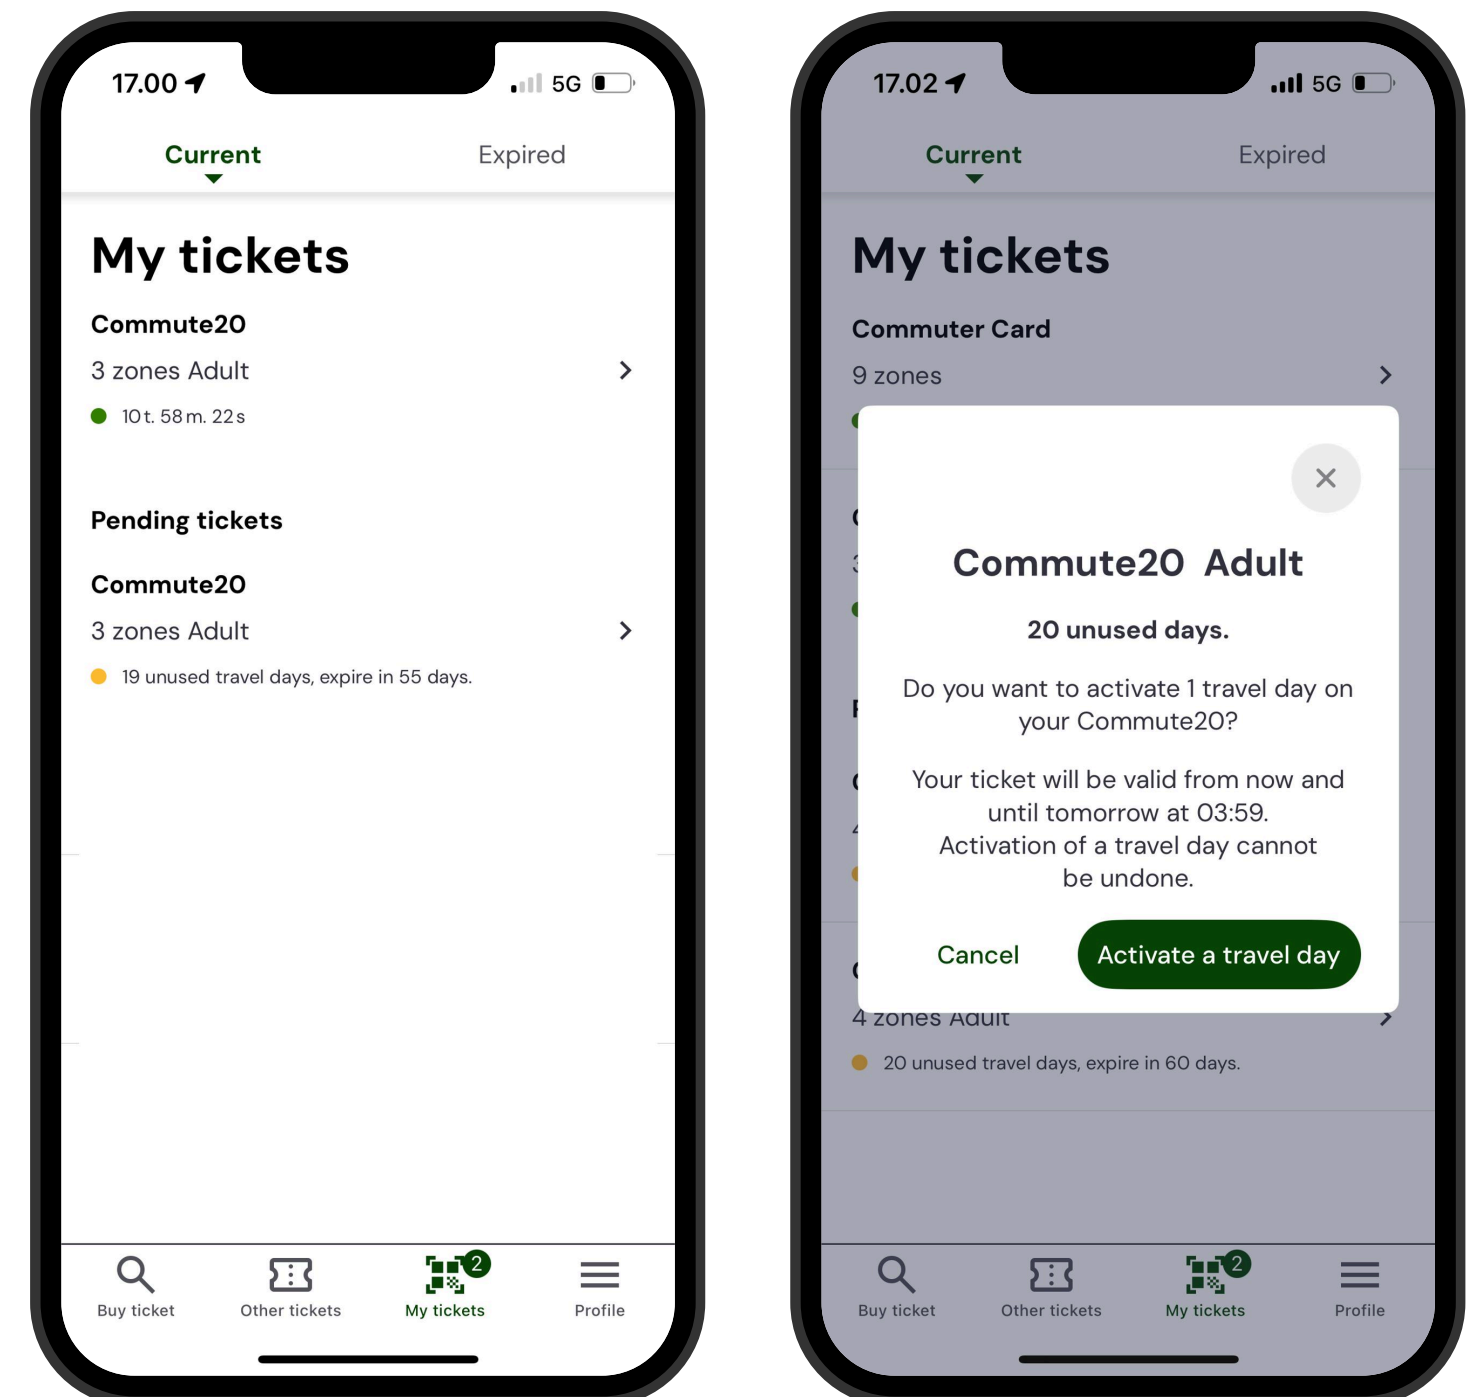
17.00 5G

Current Expired

My tickets

Commute20

3 zones Adult

10 t. 58 m. 22 s

Pending tickets

Commute20

3 zones Adult

19 unused travel days, expire in 55 days.

Buy ticket Other tickets 2 My tickets Profile

17.02 5G

Current Expired

My tickets

Commuter Card

9 zones

Commute20 Adult

20 unused days.

Do you want to activate 1 travel day on your Commute20?

Your ticket will be valid from now and until tomorrow at 03:59. Activation of a travel day cannot be undone.

Cancel Activate a travel day

4 zones Adult

20 unused travel days, expire in 60 days.

Buy ticket Other tickets 2 My tickets Profile